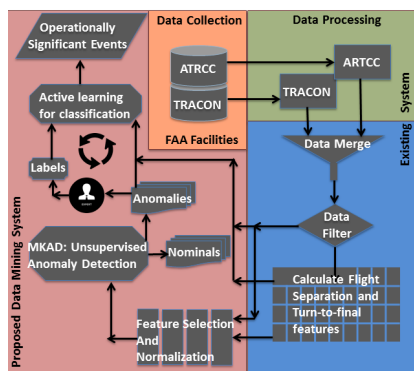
Operationally Significant Events

Active learning for classification

Labels

Anomalies

MKAD: Unsupervised Anomaly Detection

Nominals

Feature Selection And Normalization

Proposed Data Mining System

Data Collection

ATRCC

TRACON

FAA Facilities

Data Processing

ARTCC

TRACON

Data Merge

Data Filter

Calculate Flight Separation and Turn-to-final features

Existing System